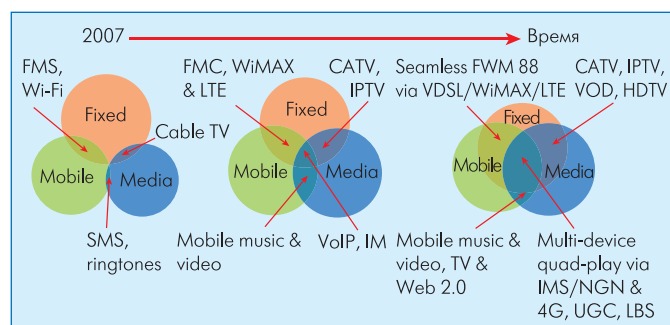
2007

Время

FMS, Wi-Fi

Fixed

Cable TV

Mobile

Media

SMS, ringtones

FMC, WiMAX & LTE

CATV, IPTV

Fixed

Mobile

Media

Mobile music & video

VoIP, IM

Seamless FWM 88 via VDSL/WiMAX/LTE

CATV, IPTV, VOD, HDTV

Fixed

Mobile

Media

Mobile music & video, TV & Web 2.0

Multi-device quad-play via IMS/NGN & 4G, UGC, LBS